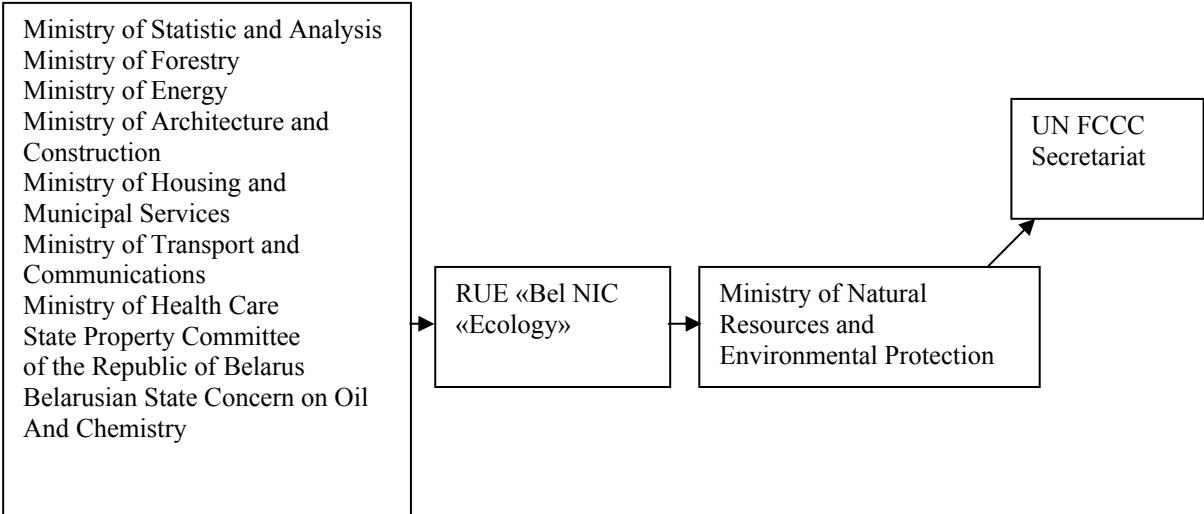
Ministry of Statistic and Analysis
Ministry of Forestry
Ministry of Energy
Ministry of Architecture and Construction
Ministry of Housing and Municipal Services
Ministry of Transport and Communications
Ministry of Health Care
State Property Committee of the Republic of Belarus
Belarusian State Concern on Oil And Chemistry

RUE «Bel NIC «Ecology»

Ministry of Natural Resources and Environmental Protection

UN FCCC Secretariat